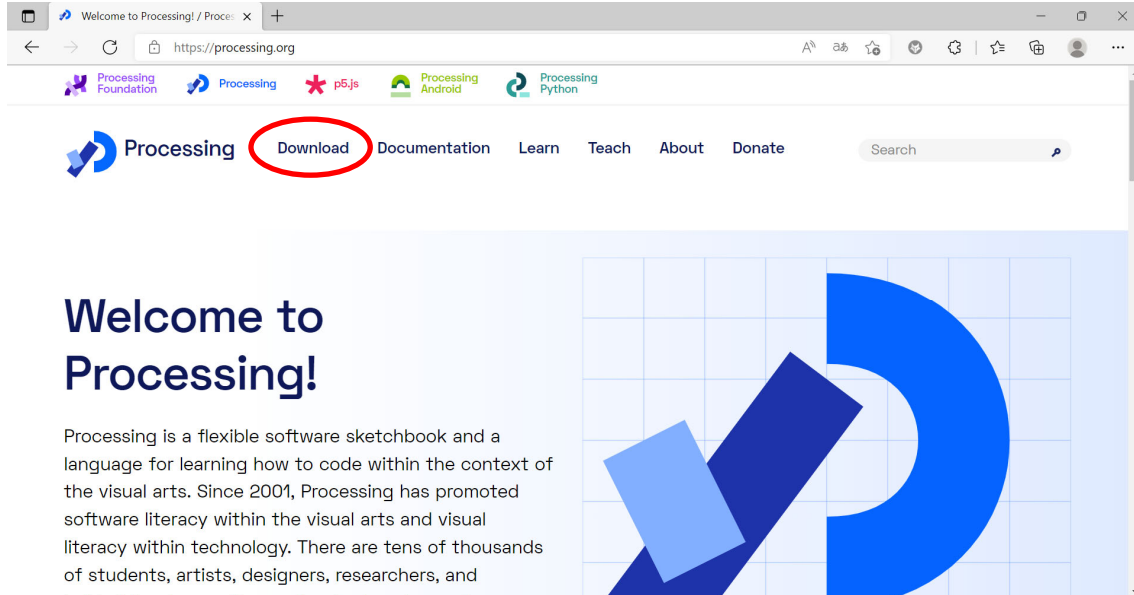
Welcome to Processing! / Proce

https://processing.org

Processing Foundation

Processing

p5.js

Processing Android

Processing Python

Processing

Download

Documentation

Learn

Teach

About

Donate

Search

Welcome to Processing!

Processing is a flexible software sketchbook and a language for learning how to code within the context of the visual arts. Since 2001, Processing has promoted software literacy within the visual arts and visual literacy within technology. There are tens of thousands of students, artists, designers, researchers, and